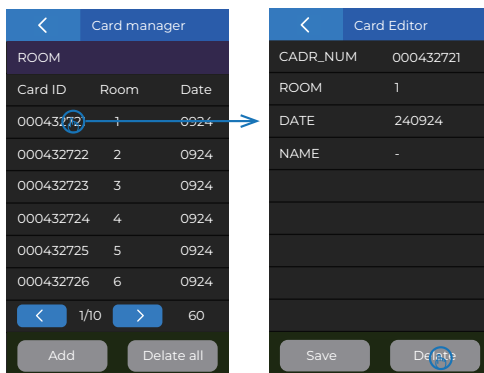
Card manager

ROOM

| Card ID | Room | Date |
|---|---|---|
| 000432721 | 1 | 0924 |
| 000432722 | 2 | 0924 |
| 000432723 | 3 | 0924 |
| 000432724 | 4 | 0924 |
| 000432725 | 5 | 0924 |
| 000432726 | 6 | 0924 |

1/10 60

Add Delate all

Card Editor

| CADR_NUM | 000432721 |
|---|---|
| ROOM | 1 |
| DATE | 240924 |
| NAME | - |

Save Delate